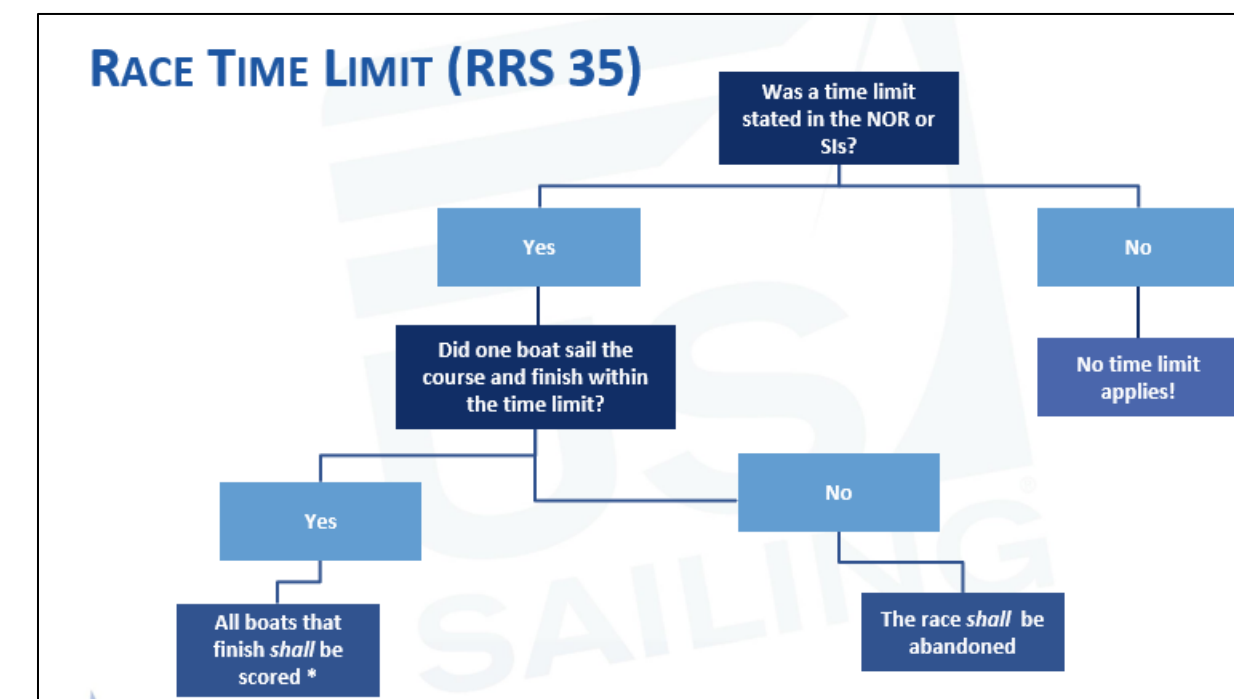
RACE TIME LIMIT (RRS 35)

Was a time limit stated in the NOR or SIs?

Yes

No

Did one boat sail the course and finish within the time limit?

No time limit applies!

Yes

No

All boats that finish *shall* be scored *

The race *shall* be abandoned

US SAILING